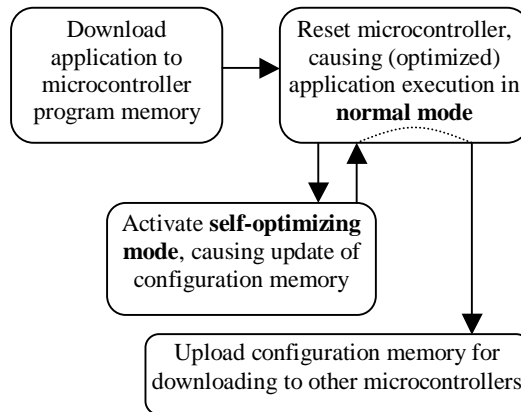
Download application to microcontroller program memory

Reset microcontroller, causing (optimized) application execution in **normal mode**

Activate **self-optimizing mode**, causing update of configuration memory

Upload configuration memory for downloading to other microcontrollers